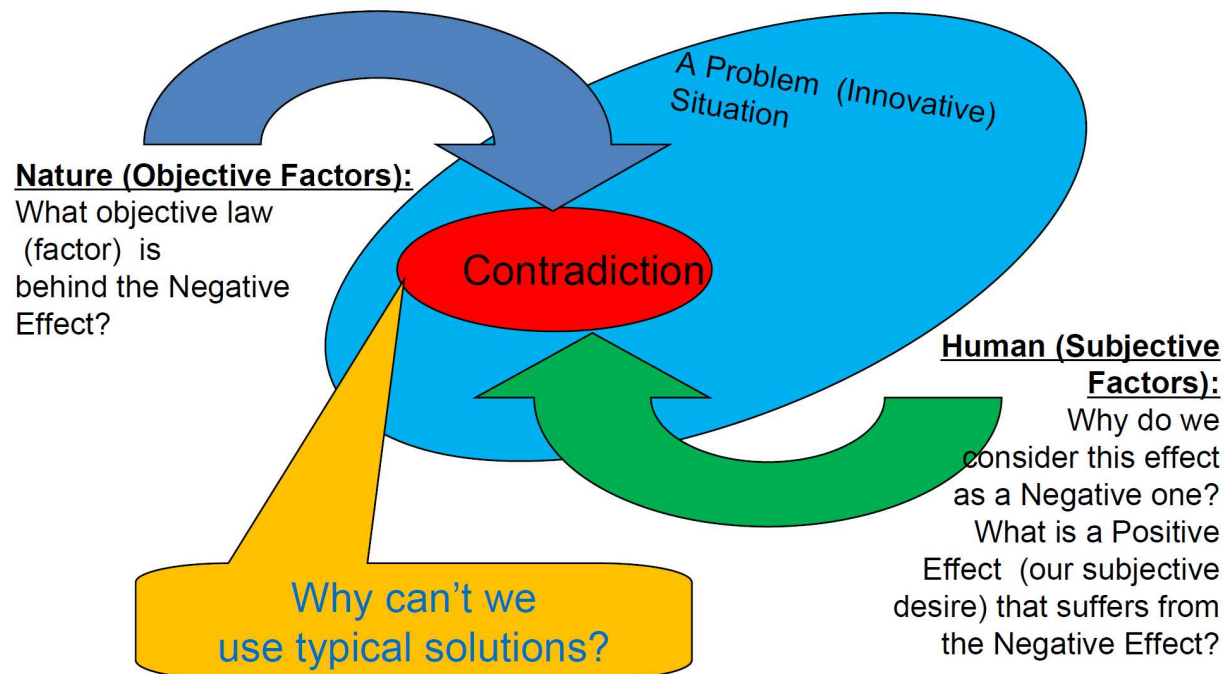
A Problem (Innovative) Situation

Nature (Objective Factors):
What objective law (factor) is behind the Negative Effect?

Contradiction

Human (Subjective Factors):
Why do we consider this effect as a Negative one? What is a Positive Effect (our subjective desire) that suffers from the Negative Effect?

Why can't we use typical solutions?